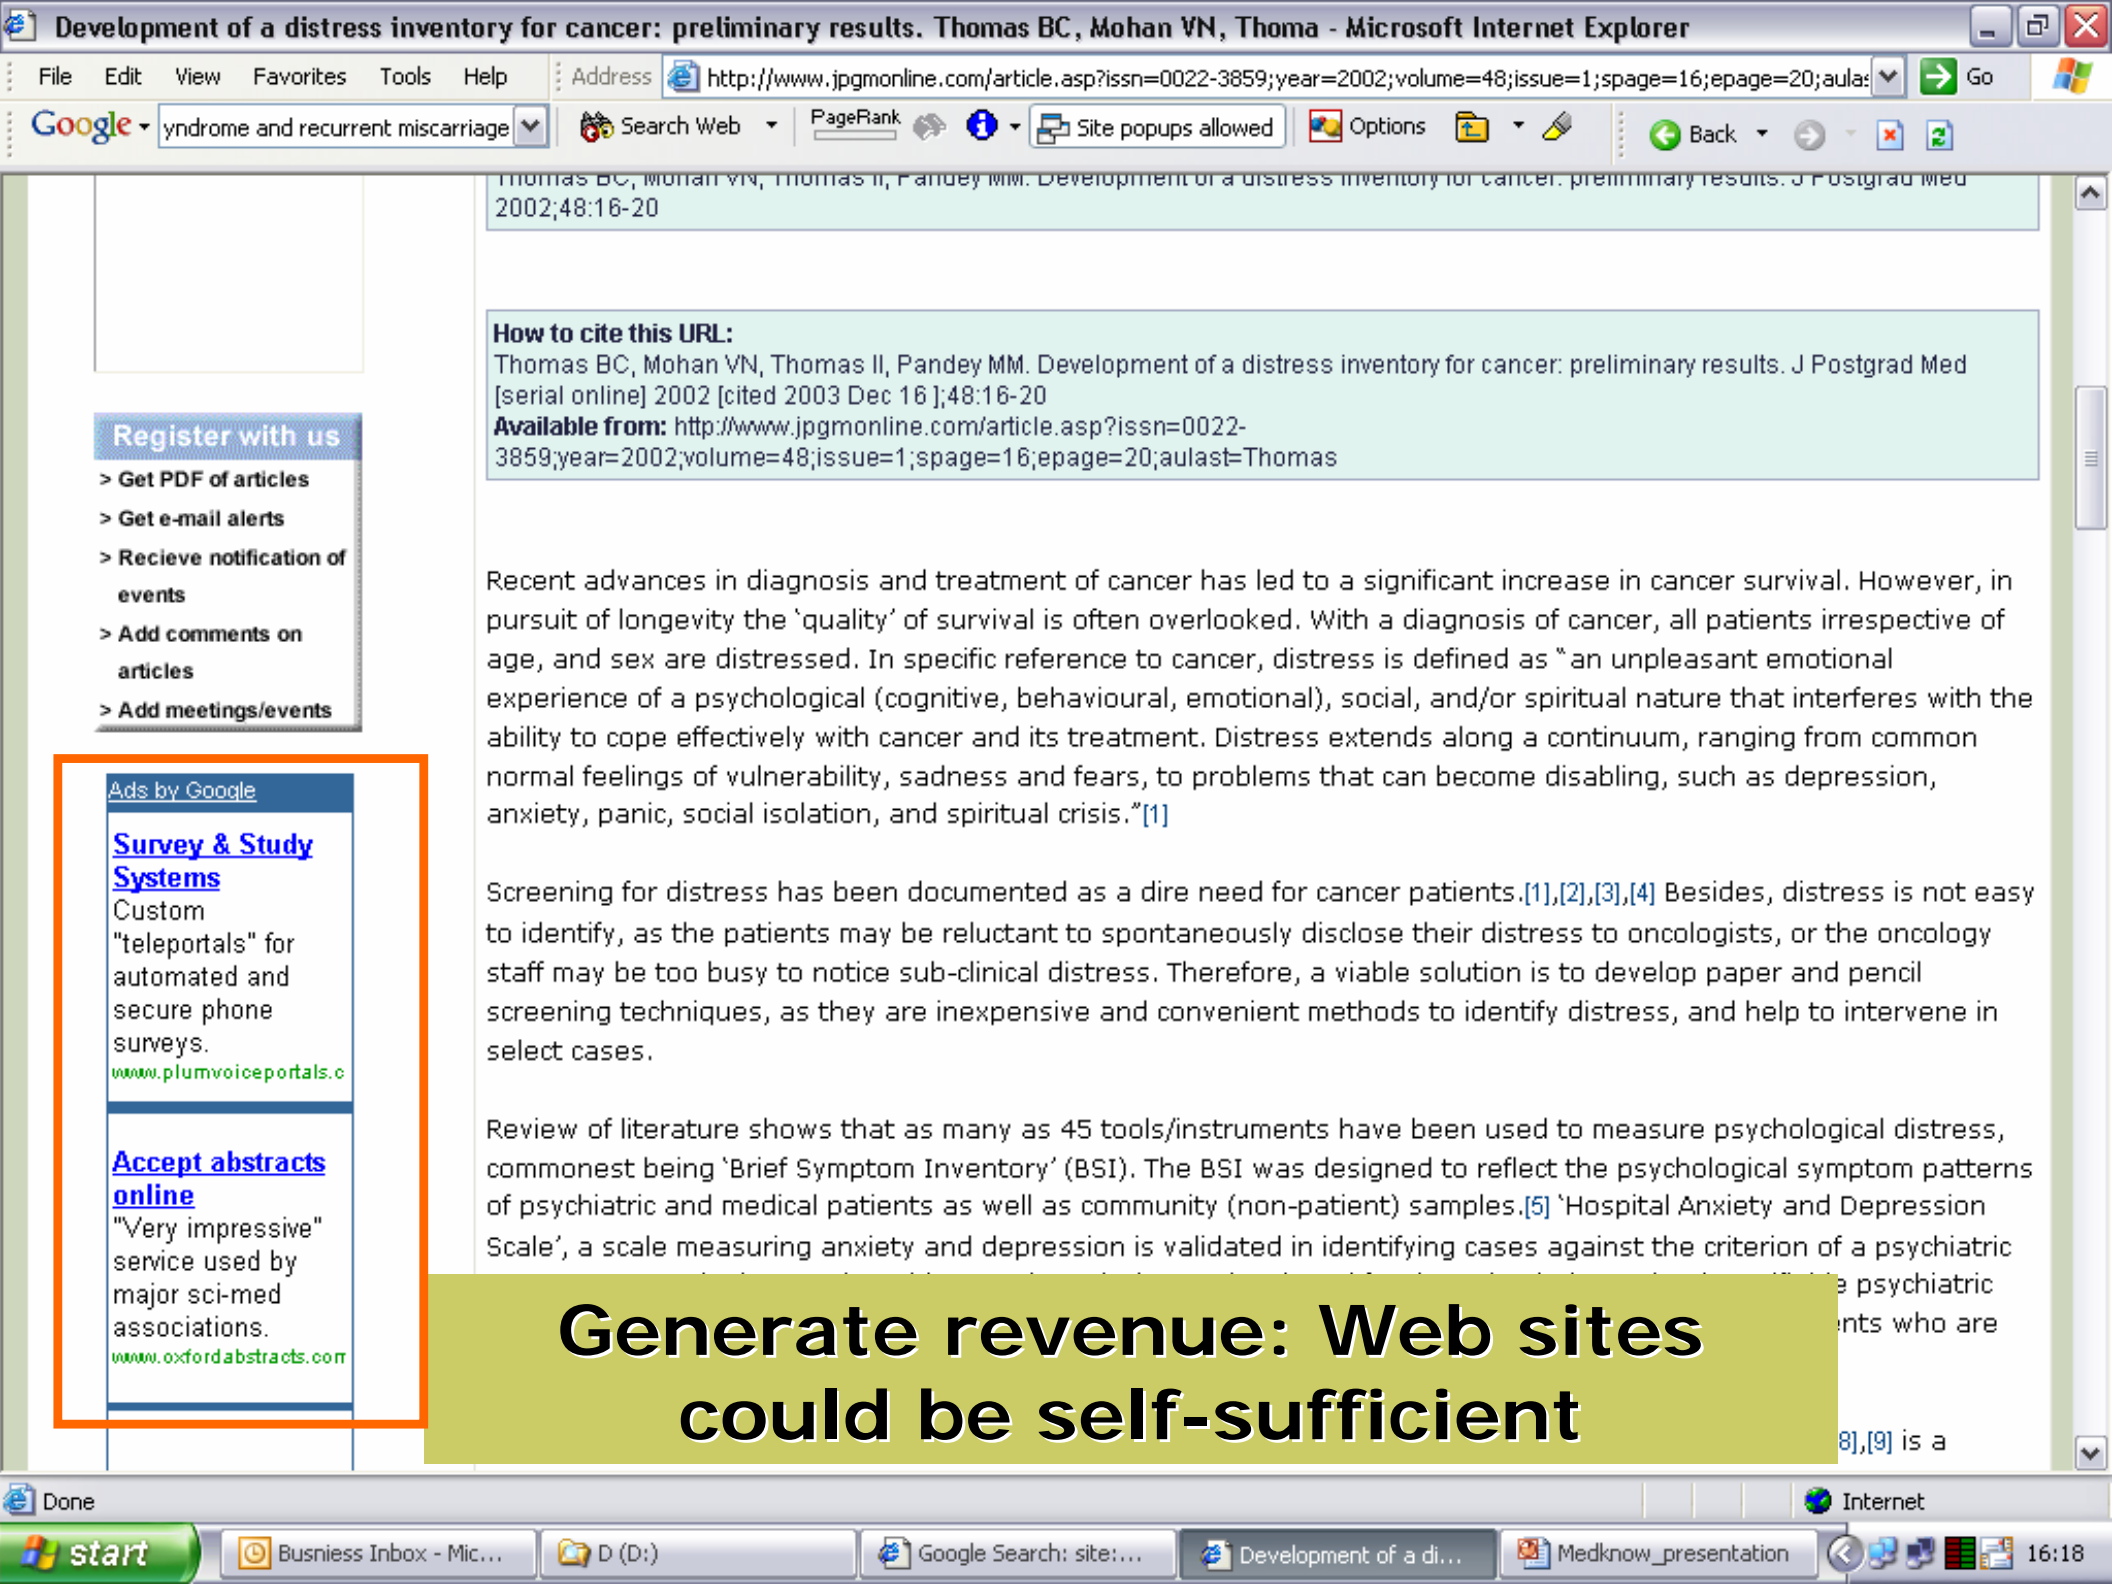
Development of a distress inventory for cancer: preliminary results. Thomas BC, Mohan VN, Thoma - Microsoft Internet Explorer

File Edit View Favorites Tools Help Address http://www.jpgmonline.com/article.asp?issn=0022-3859;year=2002;volume=48;issue=1;spage=16;epage=20;aula Go

Google yndrome and recurrent miscarriage Search Web PageRank Site popups allowed Options Back

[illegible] 2002;48:16-20

How to cite this URL:
Thomas BC, Mohan VN, Thomas II, Pandey MM. Development of a distress inventory for cancer: preliminary results. J Postgrad Med [serial online] 2002 [cited 2003 Dec 16 ];48:16-20
Available from: http://www.jpgmonline.com/article.asp?issn=0022-3859;year=2002;volume=48;issue=1;spage=16;epage=20;aulast=Thomas

Register with us
> Get PDF of articles
> Get e-mail alerts
> Recieve notification of events
> Add comments on articles
> Add meetings/events

Ads by Google

Survey & Study Systems
Custom "teleportals" for automated and secure phone surveys.
www.plumvoiceportals.c

Accept abstracts online
"Very impressive" service used by major sci-med associations.
www.oxfordabstracts.com

Recent advances in diagnosis and treatment of cancer has led to a significant increase in cancer survival. However, in pursuit of longevity the 'quality' of survival is often overlooked. With a diagnosis of cancer, all patients irrespective of age, and sex are distressed. In specific reference to cancer, distress is defined as "an unpleasant emotional experience of a psychological (cognitive, behavioural, emotional), social, and/or spiritual nature that interferes with the ability to cope effectively with cancer and its treatment. Distress extends along a continuum, ranging from common normal feelings of vulnerability, sadness and fears, to problems that can become disabling, such as depression, anxiety, panic, social isolation, and spiritual crisis."[1]

Screening for distress has been documented as a dire need for cancer patients.[1],[2],[3],[4] Besides, distress is not easy to identify, as the patients may be reluctant to spontaneously disclose their distress to oncologists, or the oncology staff may be too busy to notice sub-clinical distress. Therefore, a viable solution is to develop paper and pencil screening techniques, as they are inexpensive and convenient methods to identify distress, and help to intervene in select cases.

Review of literature shows that as many as 45 tools/instruments have been used to measure psychological distress, commonest being 'Brief Symptom Inventory' (BSI). The BSI was designed to reflect the psychological symptom patterns of psychiatric and medical patients as well as community (non-patient) samples.[5] 'Hospital Anxiety and Depression Scale', a scale measuring anxiety and depression is validated in identifying cases against the criterion of a psychiatric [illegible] psychiatric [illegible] nts who are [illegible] 8],[9] is a

Generate revenue: Web sites could be self-sufficient

Done Internet

start Busniess Inbox - Mic... D (D:) Google Search: site:... Development of a di... Medknow_presentation 16:18